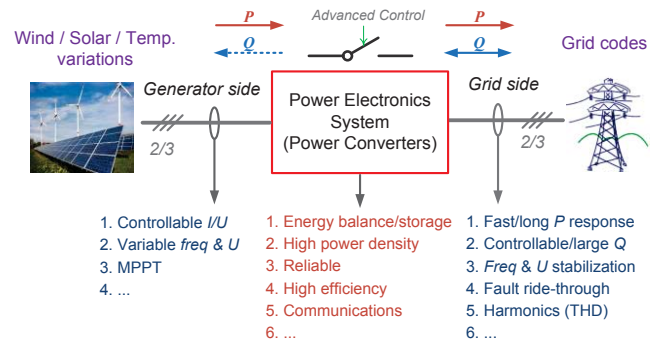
Advanced Control

P

Q

P

Q

Wind / Solar / Temp. variations

Grid codes

Generator side

Grid side

Power Electronics System (Power Converters)

2/3

2/3

1. Controllable I/U
2. Variable freq & U
3. MPPT
4. ...

1. Energy balance/storage
2. High power density
3. Reliable
4. High efficiency
5. Communications
6. ...

1. Fast/long P response
2. Controllable/large Q
3. Freq & U stabilization
4. Fault ride-through
5. Harmonics (THD)
6. ...